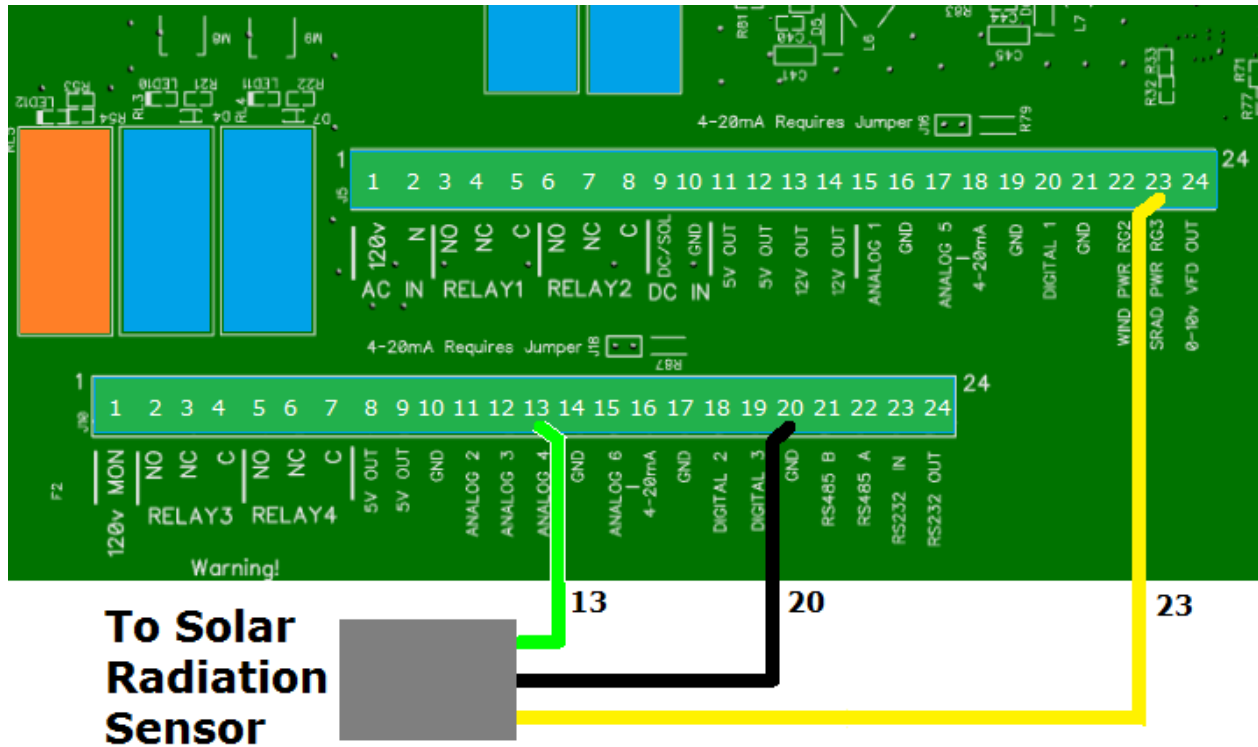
4-20mA Requires Jumper J6

R79

1 2 3 4 5 6 7 8 9 10 11 12 13 14 15 16 17 18 19 20 21 22 23 24

J5

1 24

120v N NO NC C NO NC C DC/SOL GND 5V OUT 5V OUT 12V OUT 12V OUT ANALOG 1 GND ANALOG 5 4-20mA GND DIGITAL 1 GND WIND PWR RG2 SRAD PWR RG3 0-10v VFD OUT

AC IN RELAY1 RELAY2 DC IN

LED12 R53 R54 RL3 LED10 R21 D4 RL4 LED11 R22 D7

M8 M9

4-20mA Requires Jumper J18

R87

1 2 3 4 5 6 7 8 9 10 11 12 13 14 15 16 17 18 19 20 21 22 23 24

J8

1 24

F2

120v MON NO NC C NO NC C 5V OUT 5V OUT GND ANALOG 2 ANALOG 3 ANALOG 4 GND ANALOG 6 4-20mA GND DIGITAL 2 DIGITAL 3 GND RS485 B RS485 A RS232 IN RS232 OUT

RELAY3 RELAY4

Warning!

13 20 23

To Solar Radiation Sensor